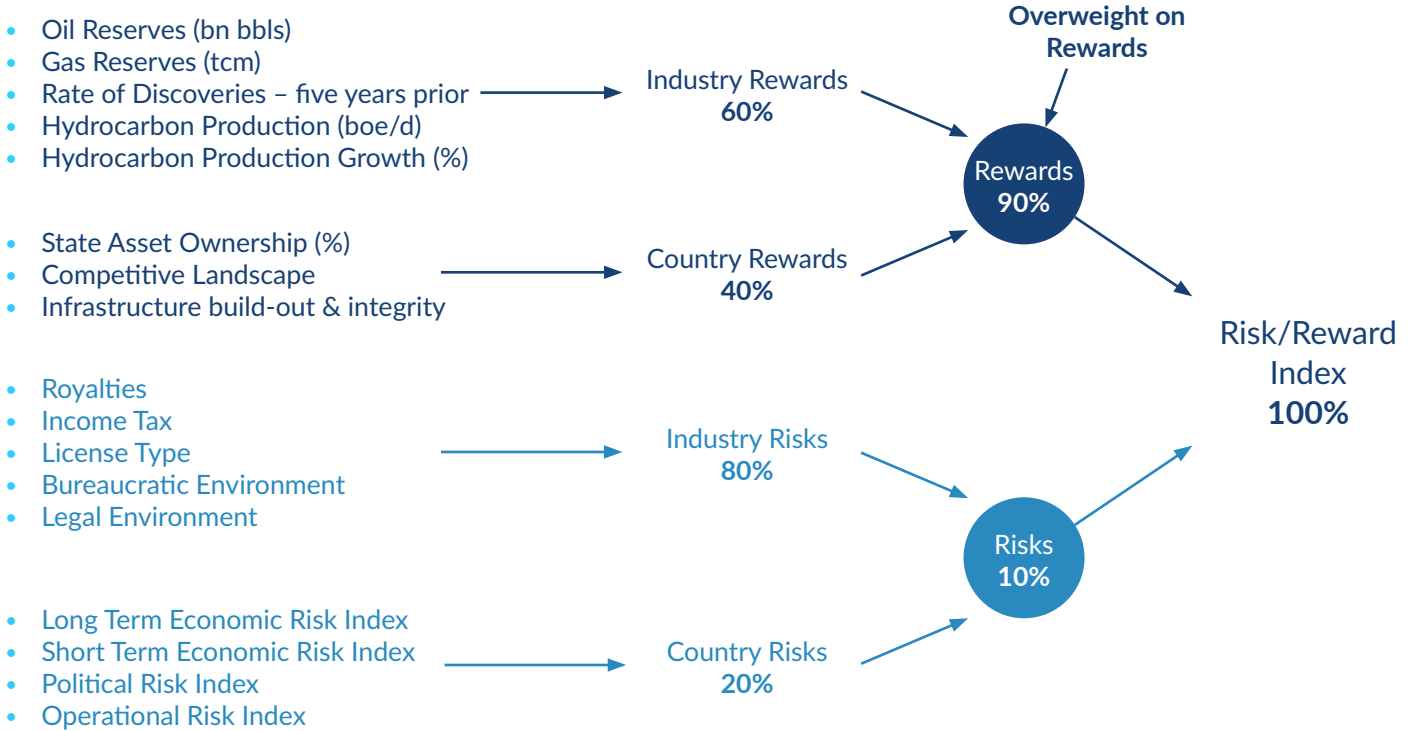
- Oil Reserves (bn bbls)
- Gas Reserves (tcm)
- Rate of Discoveries – five years prior
- Hydrocarbon Production (boe/d)
- Hydrocarbon Production Growth (%)

Industry Rewards
60%

Overweight on Rewards

Rewards
90%

- State Asset Ownership (%)
- Competitive Landscape
- Infrastructure build-out & integrity

Country Rewards
40%

Risk/Reward Index
100%

- Royalties
- Income Tax
- License Type
- Bureaucratic Environment
- Legal Environment

Industry Risks
80%

Risks
10%

- Long Term Economic Risk Index
- Short Term Economic Risk Index
- Political Risk Index
- Operational Risk Index

Country Risks
20%